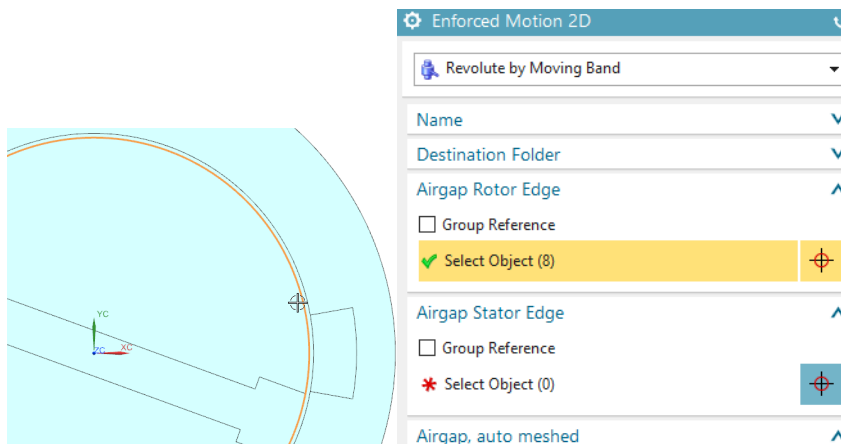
YC
ZC
XC

Enforced Motion 2D

Revolute by Moving Band

Name

Destination Folder

Airgap Rotor Edge

Group Reference

Select Object (8)

Airgap Stator Edge

Group Reference

Select Object (0)

Airgap, auto meshed